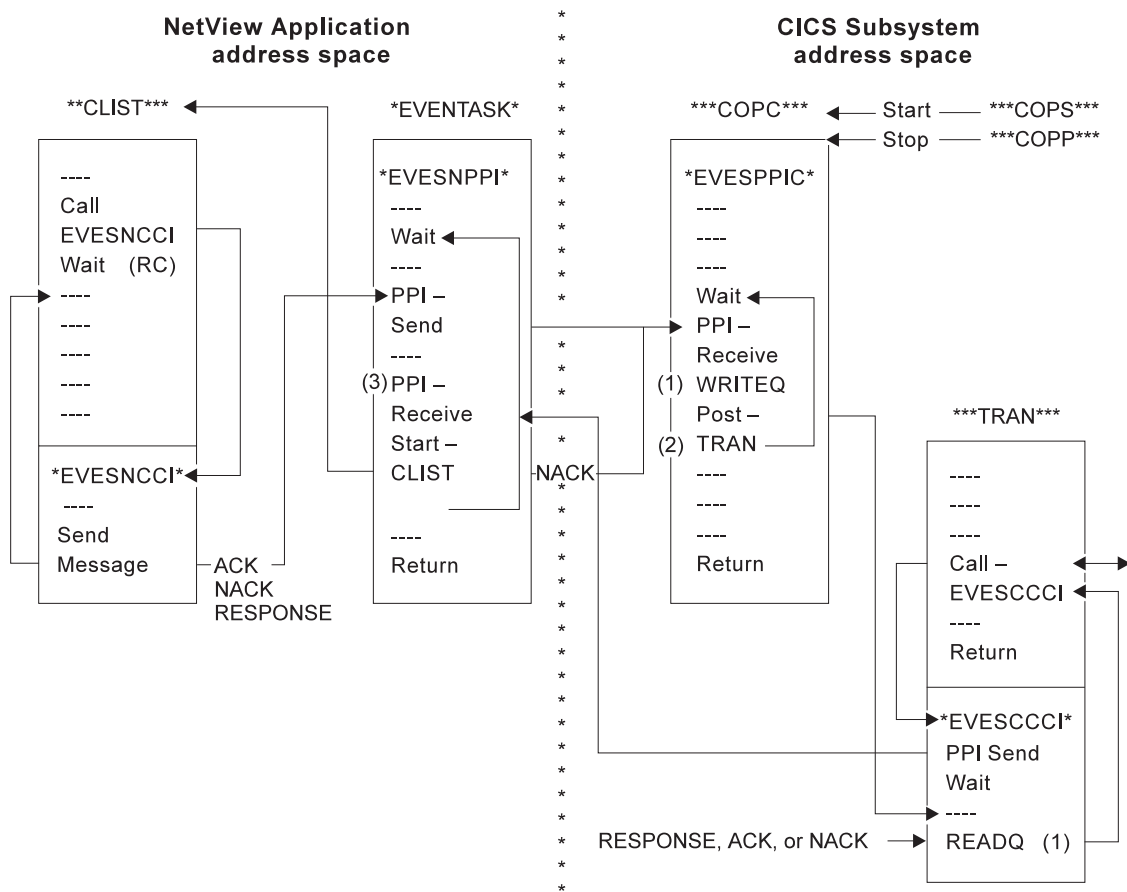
NetView Application address space

CICS Subsystem address space

**CLIST***

*EVENTASK*

***COPC***

Start ***COPS***

Stop ***COPP***

----
Call
EVESNCCI
Wait (RC)
----
----
----
----
----

*EVESNCCI*
----
Send
Message

ACK
NACK
RESPONSE

*EVESNPPI*
----
Wait
----
PPI –
Send
----
(3) PPI –
Receive
Start –
CLIST

----
Return

NACK

*EVESPPIC*
----
----
----
Wait
PPI –
Receive
(1) WRITEQ
Post –
(2) TRAN
----
----
----
Return

***TRAN***

----
----
----
Call –
EVESCCCI
----
Return

*EVESCCCI*
PPI Send
Wait
----
READQ (1)

RESPONSE, ACK, or NACK